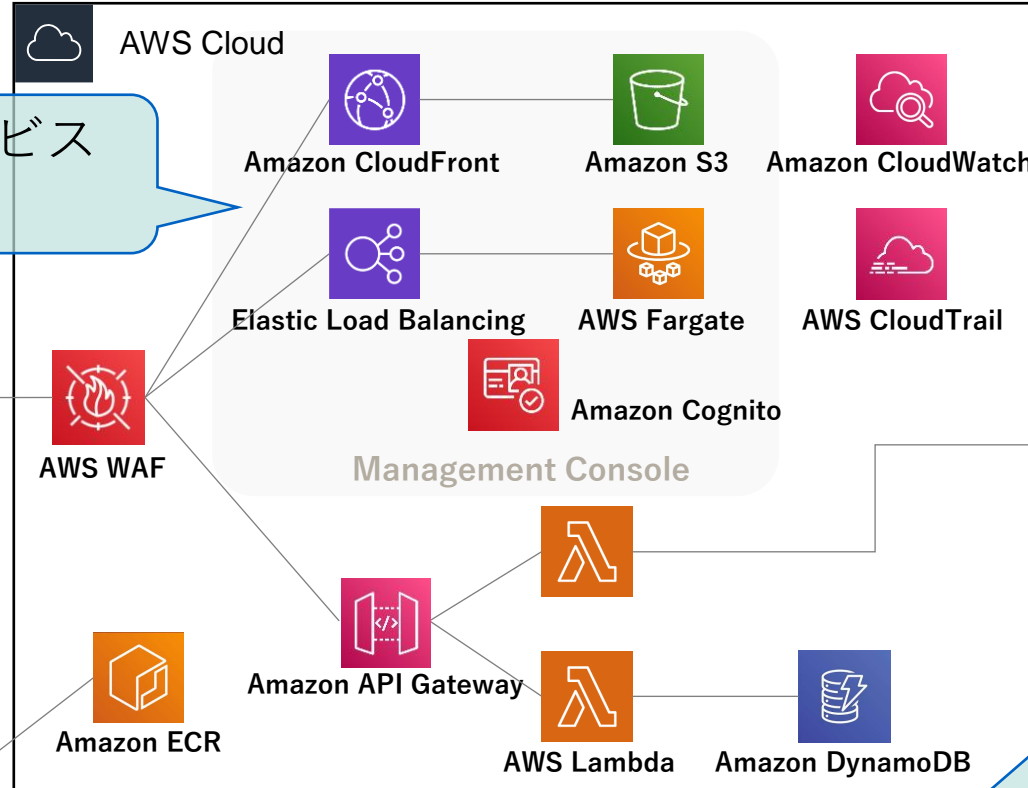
AWS Cloud

ビス

Amazon CloudFront

Amazon S3

Amazon CloudWatch

Elastic Load Balancing

AWS Fargate

AWS CloudTrail

Amazon Cognito

AWS WAF

Management Console

Amazon API Gateway

Amazon ECR

AWS Lambda

Amazon DynamoDB